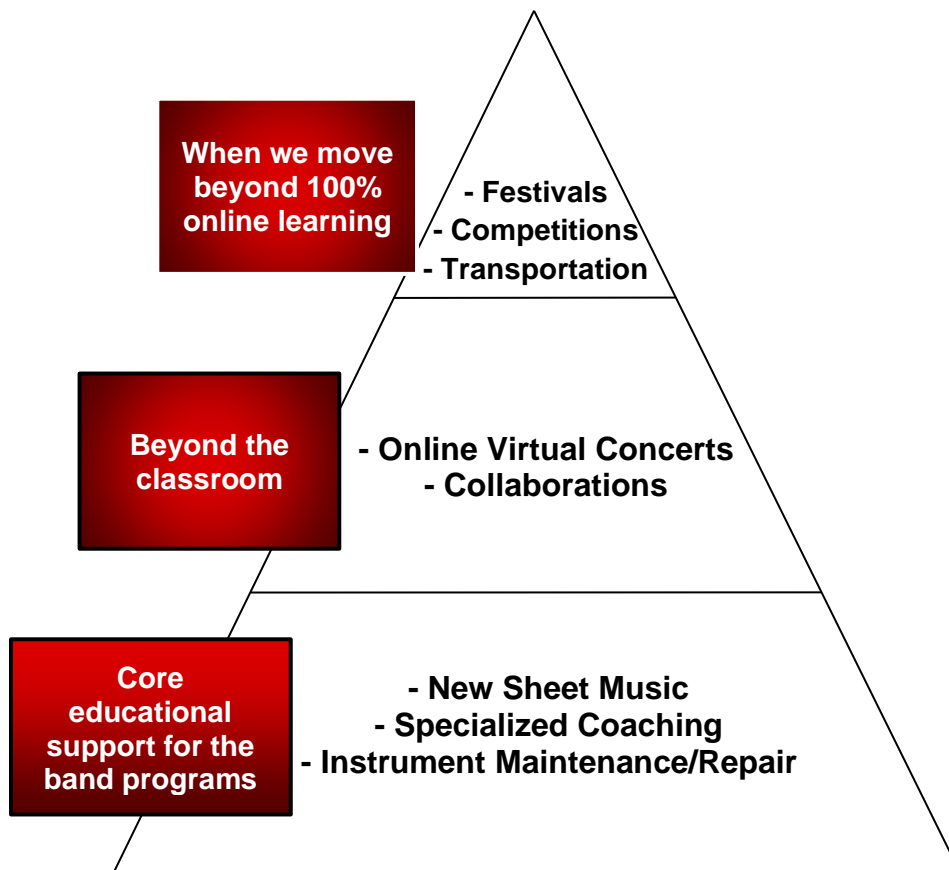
When we move beyond 100% online learning

- Festivals
- Competitions
- Transportation

Beyond the classroom

- Online Virtual Concerts
- Collaborations

Core educational support for the band programs

- New Sheet Music
- Specialized Coaching
- Instrument Maintenance/Repair